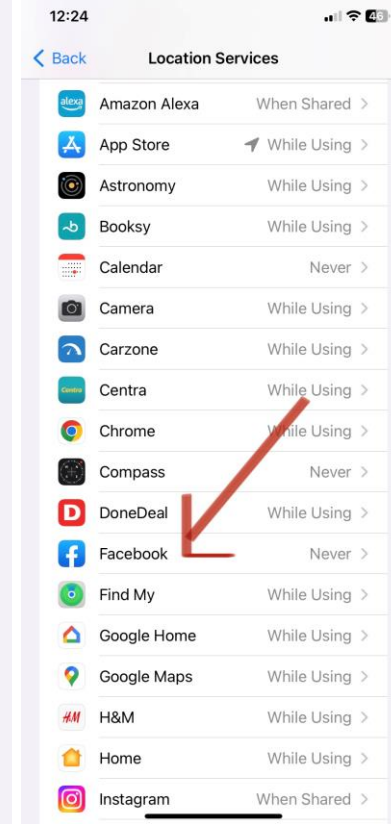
12:24

46

Back

Location Services

alexa

Amazon Alexa When Shared >

App Store While Using >

Astronomy While Using >

Booksy While Using >

Calendar Never >

Camera While Using >

Carzone While Using >

Centra

Centra While Using >

Chrome While Using >

Compass Never >

D

DoneDeal While Using >

Facebook Never >

Find My While Using >

Google Home While Using >

Google Maps While Using >

H&M

H&M While Using >

Home While Using >

Instagram When Shared >